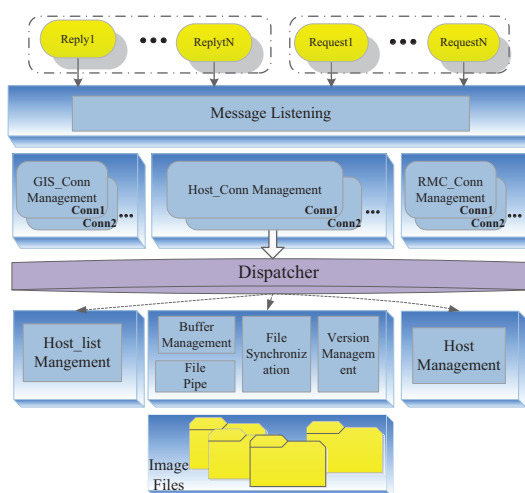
Reply1

ReplyN

Request1

RequestN

Message Listening

GIS_Conn Management

Conn1

Conn2

Host_Conn Management

Conn1

Conn2

RMC_Conn Management

Conn1

Conn2

Dispatcher

Host_list Mangement

Buffer Management

File Pipe

File Synchronization

Version Management

Host Management

Image Files